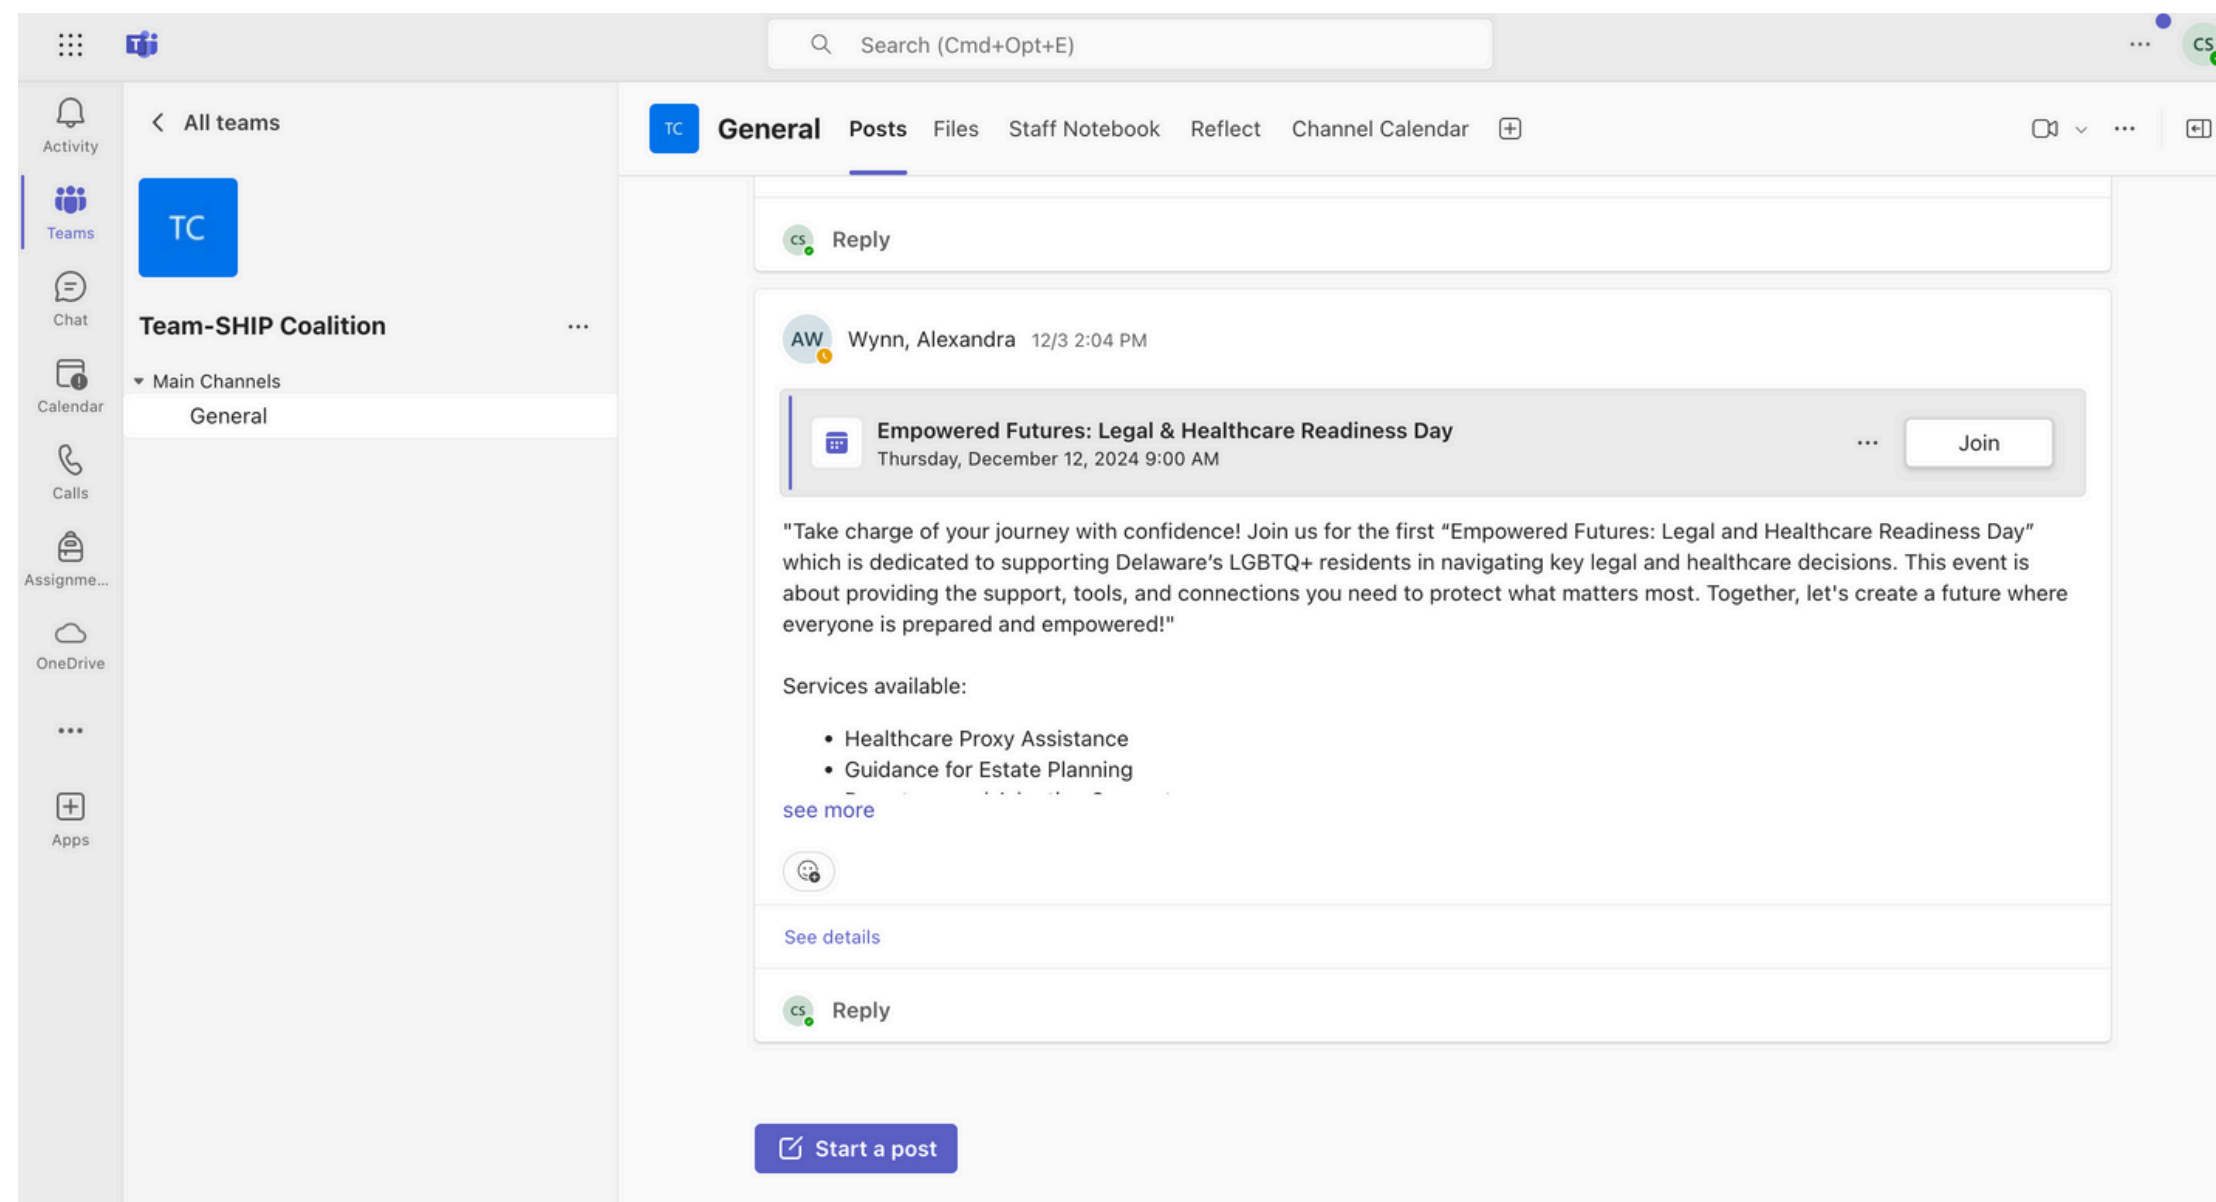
Search (Cmd+Opt+E)

CS

Activity

Teams

Chat

Calendar

Calls

Assignme...

OneDrive

...

Apps

All teams

TC

Team-SHIP Coalition

Main Channels

General

TC General Posts Files Staff Notebook Reflect Channel Calendar

CS Reply

AW Wynn, Alexandra 12/3 2:04 PM

Empowered Futures: Legal & Healthcare Readiness Day
Thursday, December 12, 2024 9:00 AM

Join

"Take charge of your journey with confidence! Join us for the first "Empowered Futures: Legal and Healthcare Readiness Day" which is dedicated to supporting Delaware's LGBTQ+ residents in navigating key legal and healthcare decisions. This event is about providing the support, tools, and connections you need to protect what matters most. Together, let's create a future where everyone is prepared and empowered!"

Services available:

• Healthcare Proxy Assistance
• Guidance for Estate Planning
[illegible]

see more

See details

CS Reply

Start a post